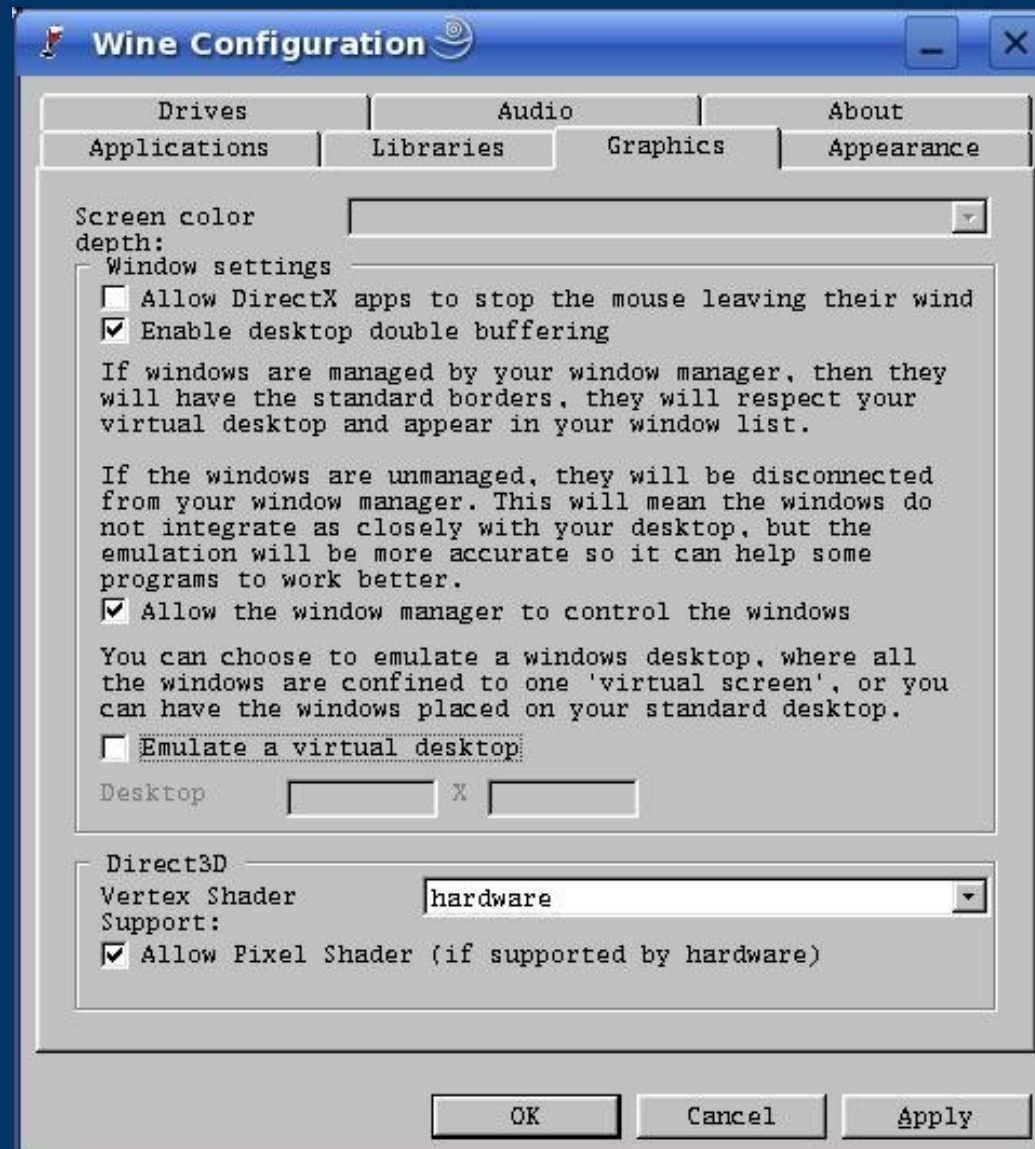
Wine Configuration

Drives | Audio | About
Applications | Libraries | Graphics | Appearance

Screen color depth:

Window settings

Allow DirectX apps to stop the mouse leaving their wind

Enable desktop double buffering

If windows are managed by your window manager, then they will have the standard borders, they will respect your virtual desktop and appear in your window list.

If the windows are unmanaged, they will be disconnected from your window manager. This will mean the windows do not integrate as closely with your desktop, but the emulation will be more accurate so it can help some programs to work better.

Allow the window manager to control the windows

You can choose to emulate a windows desktop, where all the windows are confined to one 'virtual screen', or you can have the windows placed on your standard desktop.

Emulate a virtual desktop

Desktop X

Direct3D

Vertex Shader Support: hardware

Allow Pixel Shader (if supported by hardware)

OK Cancel Apply